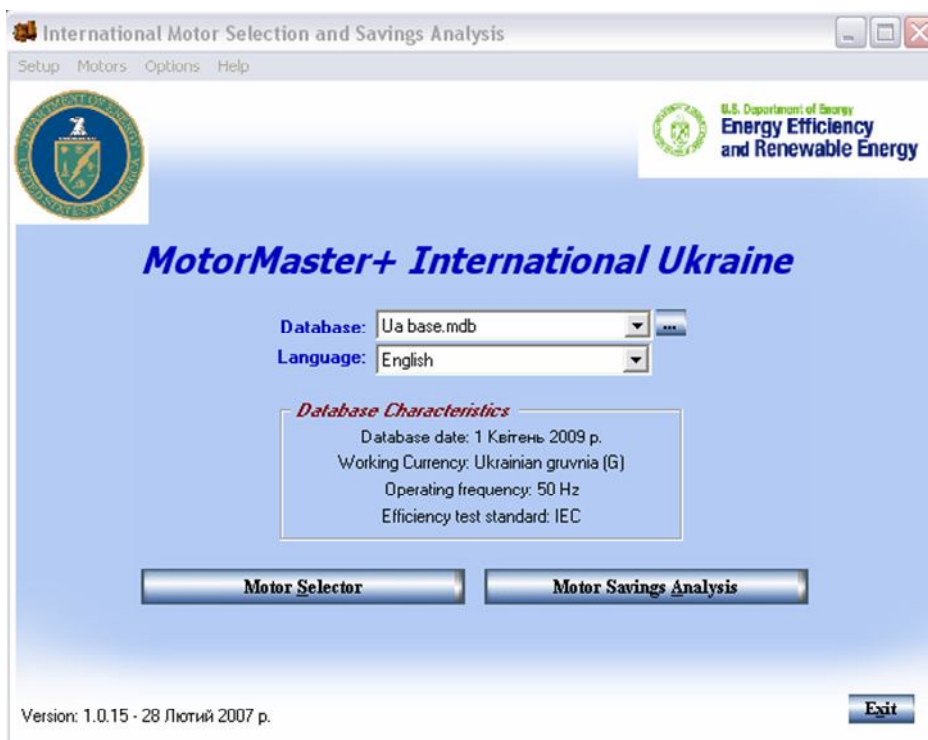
International Motor Selection and Savings Analysis

Setup Motors Options Help

U.S. Department of Energy
Energy Efficiency and Renewable Energy

MotorMaster+ International Ukraine

Database: Ua base.mdb ...
Language: English

Database Characteristics
Database date: 1 Квітень 2009 р.
Working Currency: Ukrainian gruvnia (G)
Operating frequency: 50 Hz
Efficiency test standard: IEC

Motor Selector
Motor Savings Analysis

Version: 1.0.15 - 28 Лютий 2007 р.

Exit